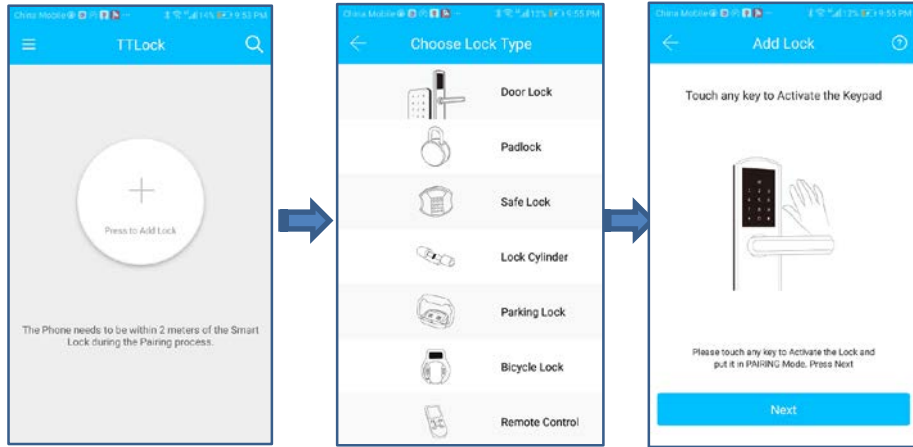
China Mobile 9:53 PM

TTLock

+

Press to Add Lock

The Phone needs to be within 2 meters of the Smart Lock during the Pairing process.

China Mobile 9:55 PM

Choose Lock Type

Door Lock

Padlock

Safe Lock

Lock Cylinder

Parking Lock

Bicycle Lock

Remote Control

China Mobile 9:55 PM

Add Lock

Touch any key to Activate the Keypad

Please touch any key to Activate the Lock and put it in PAIRING Mode. Press Next

Next